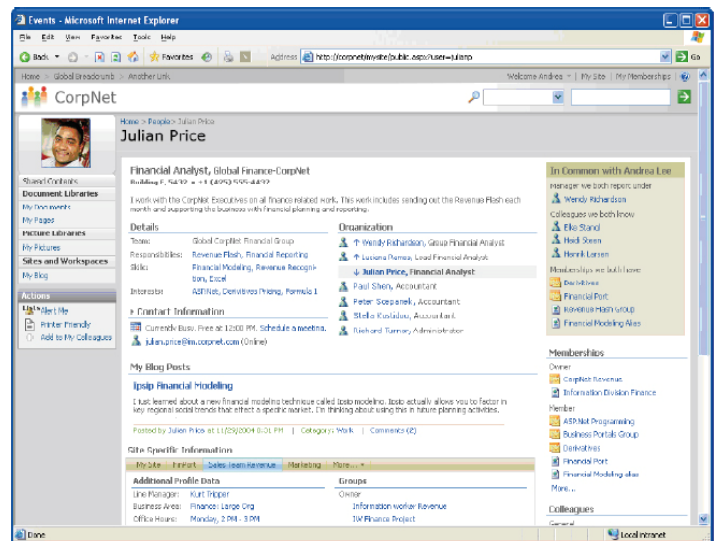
Events - Microsoft Internet Explorer

File Edit View Favorites Tools Help

Back Favorites Address http://corpnet/mysite/public.aspx?user=julianp Go

Home > Global Breadcrumb > Another Link

Welcome Andrea | My Site | My Memberships

CorpNet

Home > People > Julian Price

Julian Price

Shared Contents
Document Libraries
My Documents
My Pages
Picture Libraries
My Pictures
Sites and Workspaces
My Blog

Actions
Alert Me
Printer Friendly
Add to My Colleagues

Financial Analyst, Global Finance-CorpNet
Building F, 5432 • +1 (425) 555-4432

I work with the CorpNet Executives on all finance related work. This work includes sending out the Revenue Flash each month and supporting the business with financial planning and reporting.

Details

| | |
|---|---|
| Team: | Global CorpNet Financial Group |
| Responsibilities: | Revenue Flash, Financial Reporting |
| Skills: | Financial Modeling, Revenue Recognition, Excel |
| Interests: | ASP.Net, Derivitives Pricing, Formula 1 |

Contact Information
Currently Busy. Free at 12:00 PM. Schedule a meeting.
julian.price@im.corpnet.com (Online)

Organization
↑ Wendy Richardson, Group Financial Analyst
↑ Luciana Flames, Lead Financial Analyst
↓ Julian Price, Financial Analyst
Paul Shen, Accountant
Peter Szepanek, Accountant
Stella Kosiduo, Accountant
Richard Turner, Administrator

My Blog Posts

Ipsip Financial Modeling

I just learned about a new financial modeling technique called Ipsip modeling. Ipsip actually allows you to factor in key regional social trends that effect a specific market. I'm thinking about using this in future planning activities.

Posted by Julian Price at 11/29/2004 8:01 PM | Category: Work | Comments (2)

Site Specific Information

My Site | FinPort | Sales Team Revenue | Marketing | More...

Additional Profile Data
Line Manager: Kurt Tripper
Business Area: Finance: Large Org
Office Hours: Monday, 2 PM - 3 PM

Groups
Owner
Information worker Revenue
IW Finance Project

In Common with Andrea Lee
Manager we both report under
Wendy Richardson
Colleagues we both know
Elke Strand
Heidi Steen
Henrik Larsen
Memberships we both have
Derivitives
Financial Port
Revenue Flash Group
Financial Modeling Alias

Memberships
Owner
CorpNet Revenue
Information Division Finance
Member
ASP.Net Programming
Business Portals Group
Derivitives
Financial Port
Financial Modeling alias
More...

Colleagues
General

Done
Local intranet